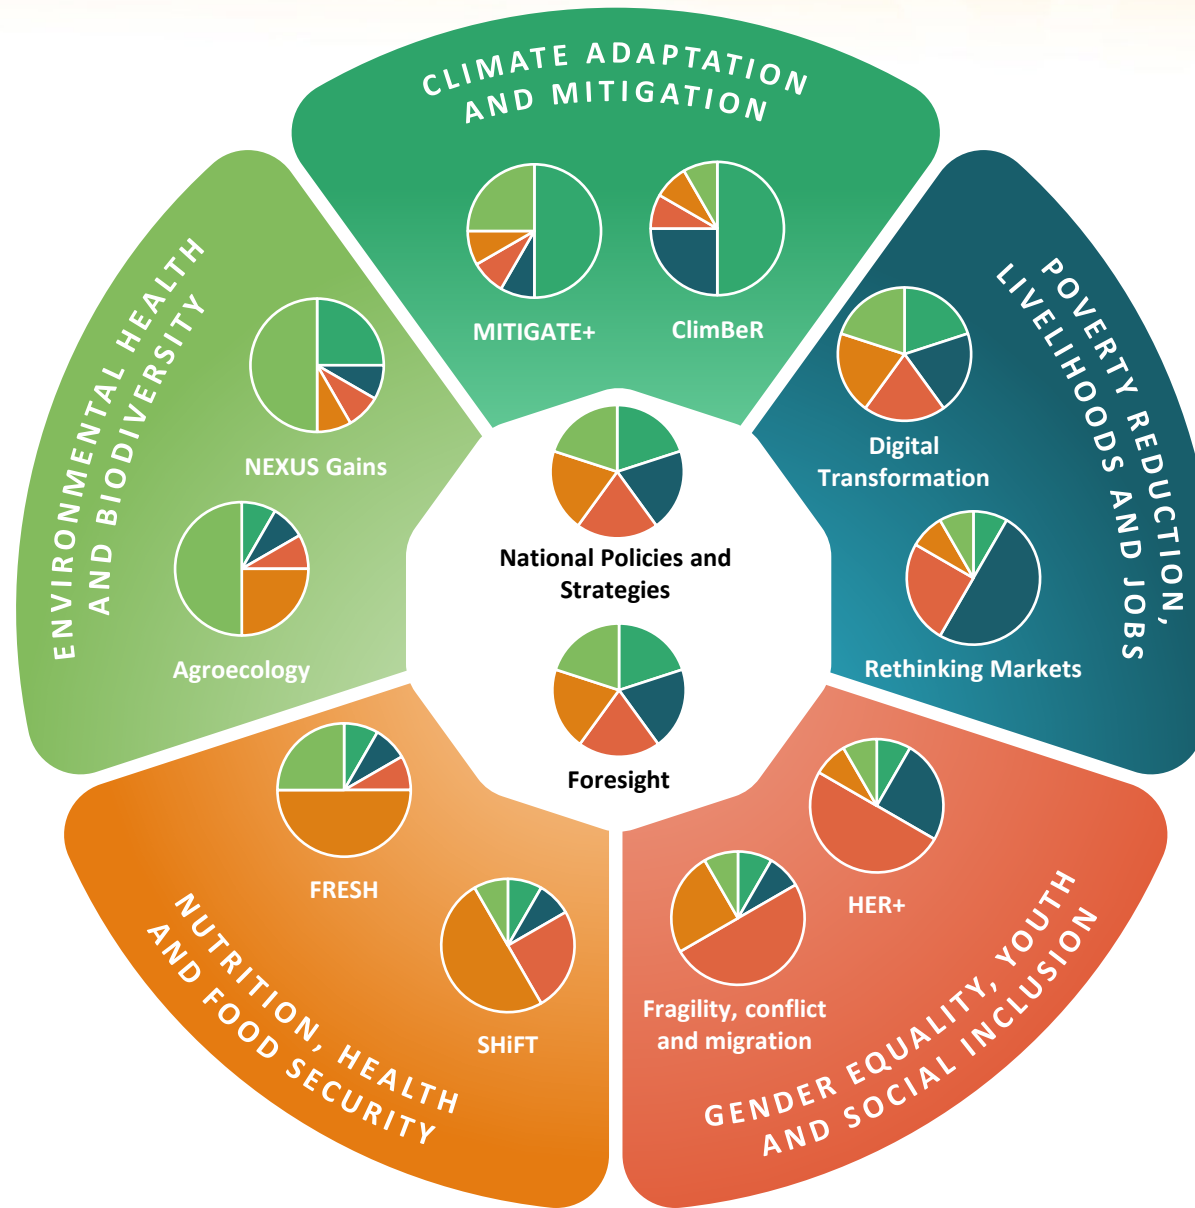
CLIMATE ADAPTATION AND MITIGATION

MITIGATE+

ClimBeR

POVERTY REDUCTION, LIVELIHOODS AND JOBS

Digital Transformation

Rethinking Markets

GENDER EQUALITY, YOUTH AND SOCIAL INCLUSION

HER+

Fragility, conflict and migration

NUTRITION, HEALTH AND FOOD SECURITY

FRESH

SHiFT

ENVIRONMENTAL HEALTH AND BIODIVERSITY

NEXUS Gains

Agroecology

National Policies and Strategies

Foresight